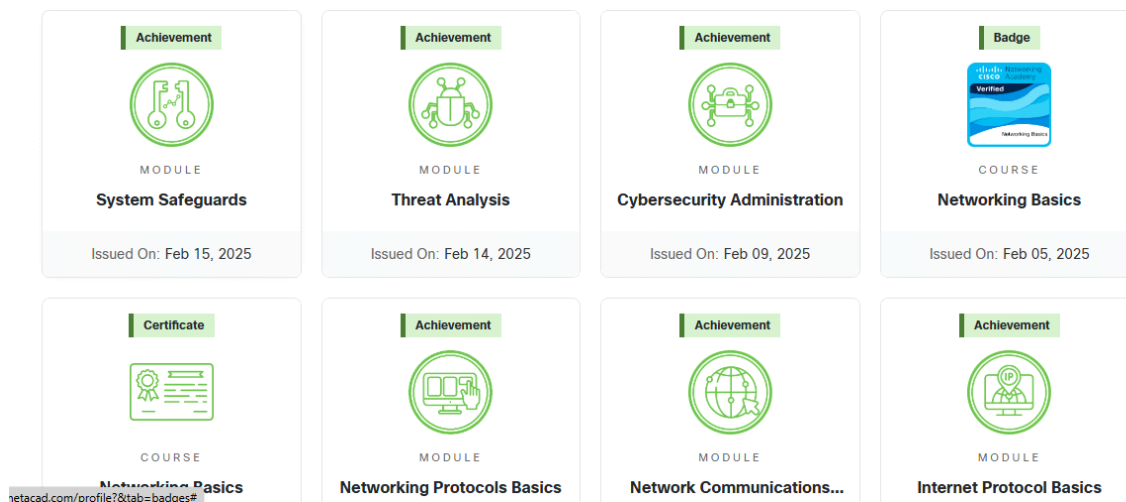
Achievement

MODULE

System Safeguards

Issued On: Feb 15, 2025

Achievement

MODULE

Threat Analysis

Issued On: Feb 14, 2025

Achievement

MODULE

Cybersecurity Administration

Issued On: Feb 09, 2025

Badge

CISCO Networking Academy
Verified
Networking Basics

COURSE

Networking Basics

Issued On: Feb 05, 2025

Certificate

COURSE

Networking Basics

Achievement

IP

MODULE

Networking Protocols Basics

Achievement

MODULE

Network Communications...

Achievement

IP

MODULE

Internet Protocol Basics

netacad.com/profile?&tab=badges#